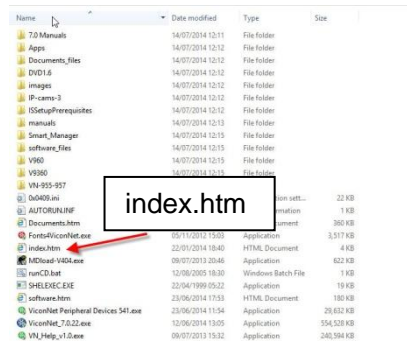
| Name | Date modified | Type | Size |
|---|---|---|---|
| 7.0 Manuals | 14/07/2014 12:11 | File folder | |
| Apps | 14/07/2014 12:12 | File folder | |
| Documents_files | 14/07/2014 12:12 | File folder | |
| DVD1.6 | 14/07/2014 12:12 | File folder | |
| images | 14/07/2014 12:12 | File folder | |
| IP-cams-3 | 14/07/2014 12:12 | File folder | |
| ISSetupPrerequisites | 14/07/2014 12:12 | File folder | |
| manuals | 14/07/2014 12:13 | File folder | |
| Smart_Manager | 14/07/2014 12:15 | File folder | |
| software_files | 14/07/2014 12:15 | File folder | |
| V960 | 14/07/2014 12:15 | File folder | |
| V9360 | 14/07/2014 12:15 | File folder | |
| VN-955-957 | | | |
| 0x0409.ini | | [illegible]tion sett... | 22 KB |
| AUTORUN.INF | | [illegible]rmation | 1 KB |
| Documents.htm | | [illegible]ument | 360 KB |
| Fonts4ViconNet.exe | 05/11/2012 15:03 | Application | 3,517 KB |
| index.htm | 22/01/2014 18:40 | HTML Document | 4 KB |
| MDload-V404.exe | 09/07/2013 20:46 | Application | 622 KB |
| runCD.bat | 12/08/2005 18:30 | Windows Batch File | 1 KB |
| SHELEXEC.EXE | 22/04/1999 05:22 | Application | 19 KB |
| software.htm | 23/06/2014 17:53 | HTML Document | 180 KB |
| ViconNet Peripheral Devices 541.exe | 23/06/2014 11:54 | Application | 29,632 KB |
| ViconNet_7.0.22.exe | 12/06/2014 13:05 | Application | 554,528 KB |
| VN_Help_v1.0.exe | 09/07/2013 15:32 | Application | 240,594 KB |

index.htm